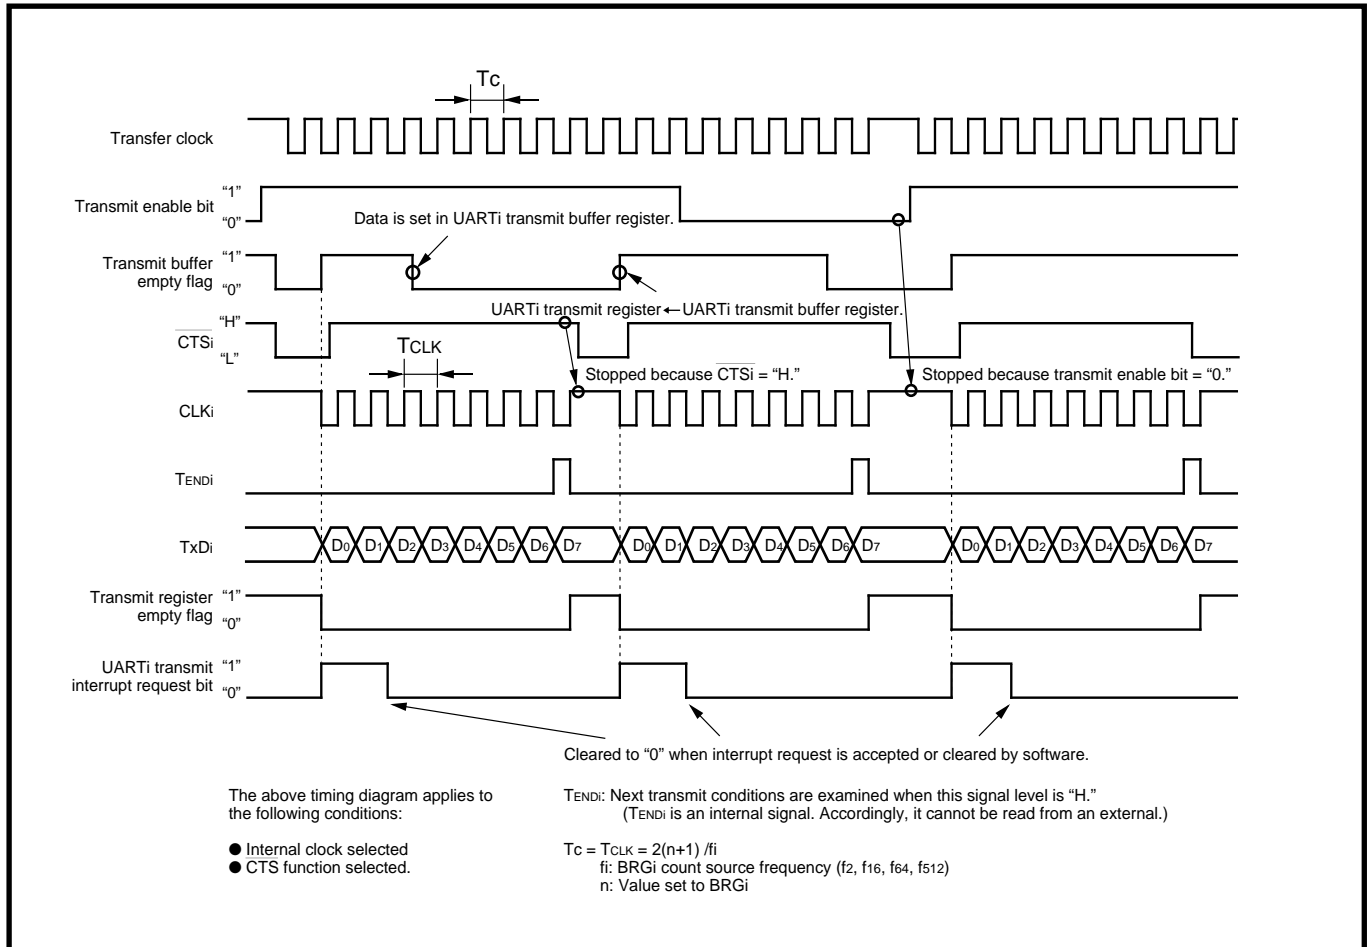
Tc

Transfer clock

Transmit enable bit "1" "0"

Data is set in UARTi transmit buffer register.

Transmit buffer empty flag "1" "0"

UARTi transmit register ← UARTi transmit buffer register.

$\overline{CTSi}$ "H" "L"

TCLK

Stopped because $\overline{CTSi}$ = "H."

Stopped because transmit enable bit = "0."

CLKi

TENDi

TxDi

D0 D1 D2 D3 D4 D5 D6 D7 D0 D1 D2 D3 D4 D5 D6 D7 D0 D1 D2 D3 D4 D5 D6 D7

Transmit register empty flag "1" "0"

UARTi transmit interrupt request bit "1" "0"

Cleared to "0" when interrupt request is accepted or cleared by software.

The above timing diagram applies to the following conditions:

● Internal clock selected
● CTS function selected.

TENDi: Next transmit conditions are examined when this signal level is "H."
(TENDi is an internal signal. Accordingly, it cannot be read from an external.)

Tc = TCLK = 2(n+1) /fi
fi: BRGi count source frequency ($f_2$, $f_{16}$, $f_{64}$, $f_{512}$)
n: Value set to BRGi